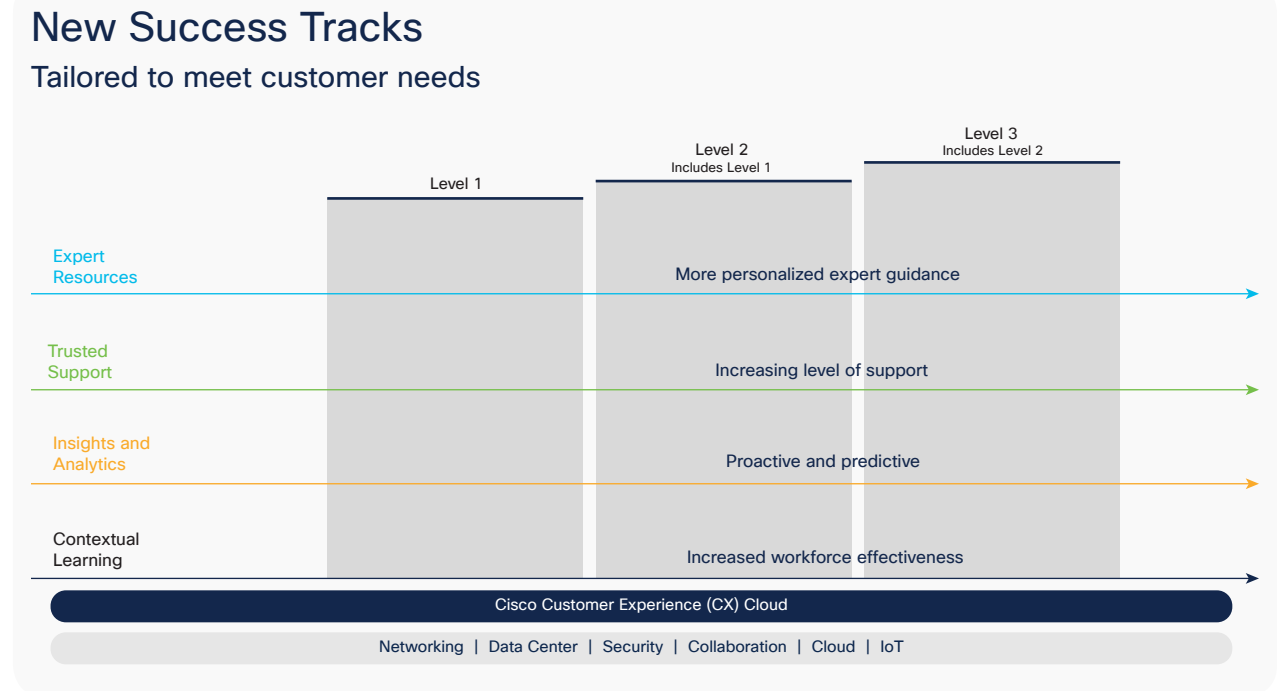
New Success Tracks

Tailored to meet customer needs

Level 1

Level 2
Includes Level 1

Level 3
Includes Level 2

Expert Resources

More personalized expert guidance

Trusted Support

Increasing level of support

Insights and Analytics

Proactive and predictive

Contextual Learning

Increased workforce effectiveness

Cisco Customer Experience (CX) Cloud

Networking | Data Center | Security | Collaboration | Cloud | IoT